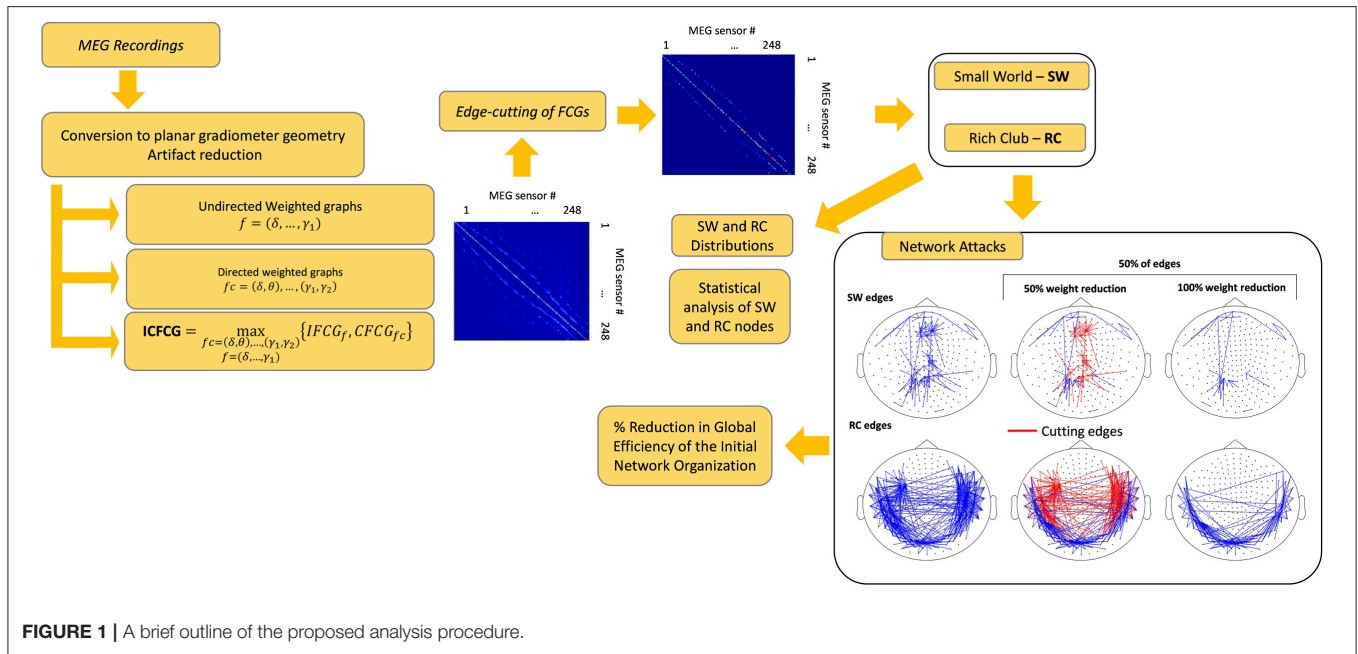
MEG Recordings

Conversion to planar gradiometer geometry
Artifact reduction

Undirected Weighted graphs
$f = (\delta, \ldots, \gamma_1)$

Directed weighted graphs
$fc = (\delta, \theta), \ldots, (\gamma_1, \gamma_2)$

ICFCG $= \max_{\substack{fc=(\delta,\theta),\ldots,(\gamma_1,\gamma_2) \\ f=(\delta,\ldots,\gamma_1)}} \{IFCG_f, CFCG_{fc}\}$

MEG sensor #
1 ... 248
1
...
248
MEG sensor #

Edge-cutting of FCGs

MEG sensor #
1 ... 248
1
...
248
MEG sensor #

Small World – SW

Rich Club – RC

SW and RC Distributions

Statistical analysis of SW and RC nodes

Network Attacks

50% of edges

SW edges

50% weight reduction

100% weight reduction

RC edges

Cutting edges

% Reduction in Global Efficiency of the Initial Network Organization

FIGURE 1 | A brief outline of the proposed analysis procedure.